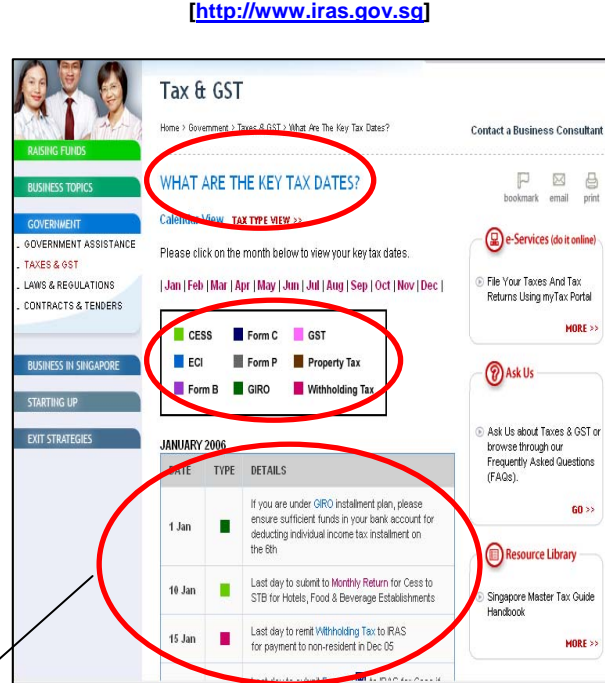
[http://www.iras.gov.sg]

RAISING FUNDS

BUSINESS TOPICS

GOVERNMENT
. GOVERNMENT ASSISTANCE
. TAXES & GST
. LAWS & REGULATIONS
. CONTRACTS & TENDERS

BUSINESS IN SINGAPORE

STARTING UP

EXIT STRATEGIES

Tax & GST

Home > Government > Taxes & GST > What Are The Key Tax Dates?

WHAT ARE THE KEY TAX DATES?

Calendar View TAX TYPE VIEW >>

Please click on the month below to view your key tax dates.

| Jan | Feb | Mar | Apr | May | Jun | Jul | Aug | Sep | Oct | Nov | Dec |

| | | |
|---|---|---|
| CESS | Form C | GST |
| ECI | Form P | Property Tax |
| Form B | GIRO | Withholding Tax |

JANUARY 2006

| DATE | TYPE | DETAILS |
|---|---|---|
| 1 Jan | | If you are under GIRO installment plan, please ensure sufficient funds in your bank account for deducting individual income tax installment on the 6th |
| 10 Jan | | Last day to submit to Monthly Return for Cess to STB for Hotels, Food & Beverage Establishments |
| 15 Jan | | Last day to remit Withholding Tax to IRAS for payment to non-resident in Dec 05 |

Contact a Business Consultant

bookmark email print

e-Services (do it online)

File Your Taxes And Tax Returns Using myTax Portal

MORE >>

Ask Us

Ask Us about Taxes & GST or browse through our Frequently Asked Questions (FAQs).

GO >>

Resource Library

Singapore Master Tax Guide Handbook

MORE >>